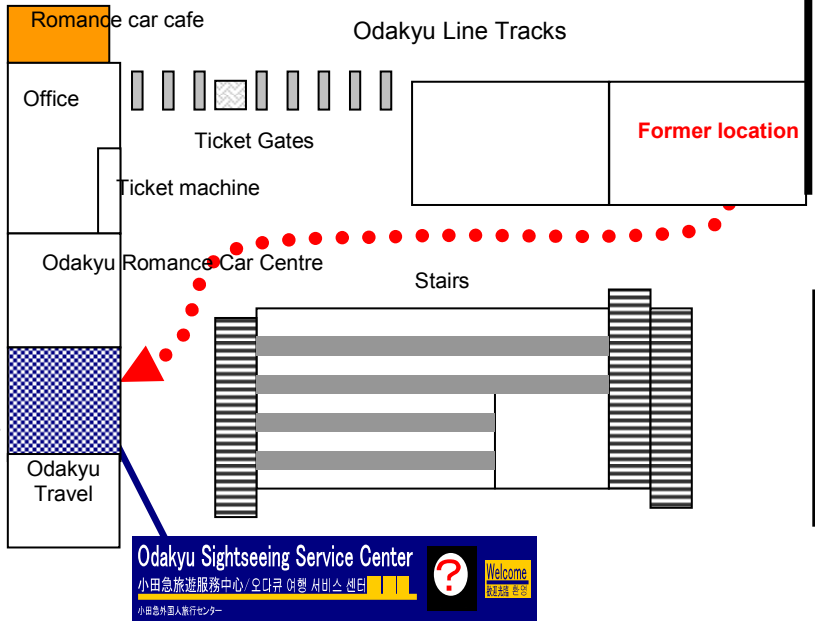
Romance car cafe

Odakyu Line Tracks

Office

Ticket Gates

Former location

Ticket machine

Odakyu Romance Car Centre

Stairs

Odakyu Travel

Odakyu Sightseeing Service Center
小田急旅遊服務中心/오다큐 여행 서비스 센터
小田急外国人旅行センター

?

Welcome
歓迎光臨 환영